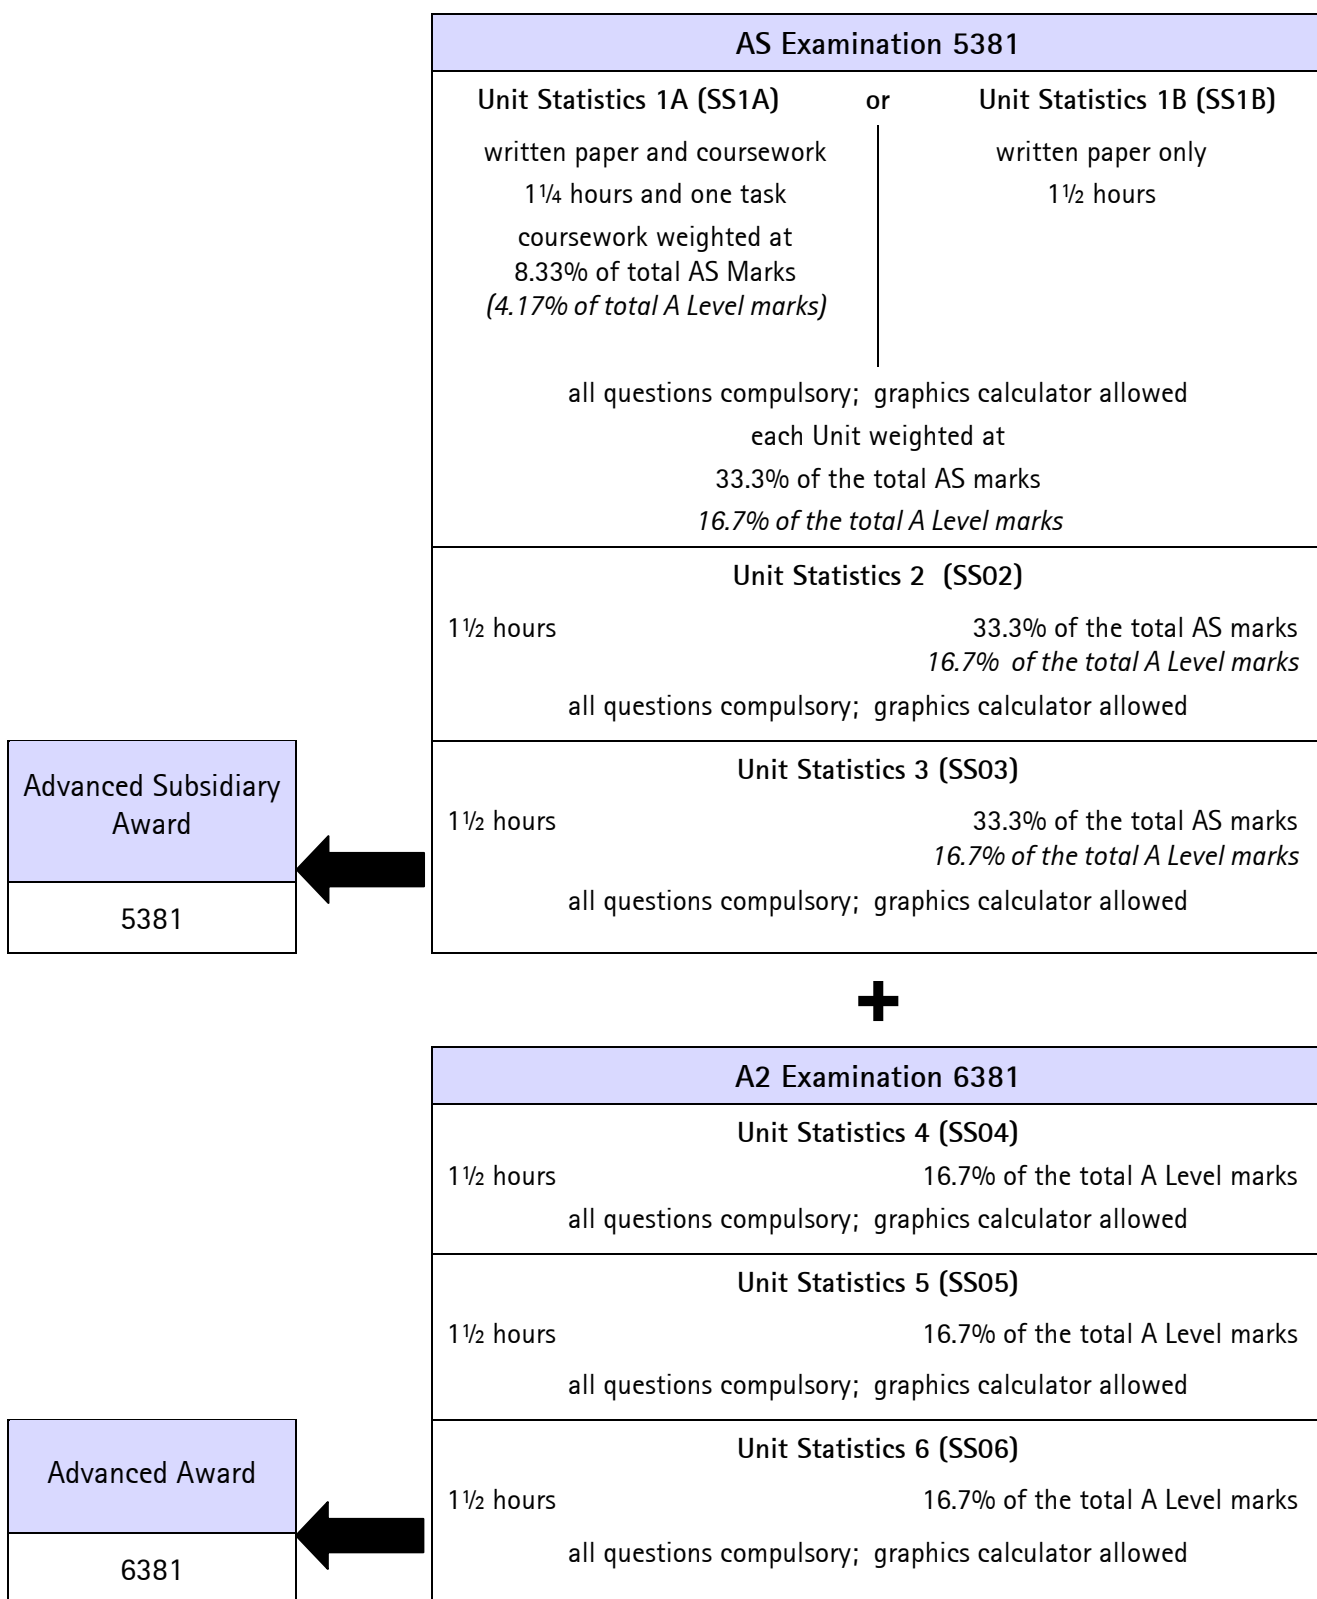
AS Examination 5381

Unit Statistics 1A (SS1A) or Unit Statistics 1B (SS1B)

written paper and coursework
$1\frac{1}{4}$ hours and one task
coursework weighted at 8.33% of total AS Marks
*(4.17% of total A Level marks)*

written paper only
$1\frac{1}{2}$ hours

all questions compulsory; graphics calculator allowed
each Unit weighted at
33.3% of the total AS marks
*16.7% of the total A Level marks*

Unit Statistics 2 (SS02)

$1\frac{1}{2}$ hours 33.3% of the total AS marks
*16.7% of the total A Level marks*

all questions compulsory; graphics calculator allowed

Unit Statistics 3 (SS03)

$1\frac{1}{2}$ hours 33.3% of the total AS marks
*16.7% of the total A Level marks*

all questions compulsory; graphics calculator allowed

Advanced Subsidiary Award

5381

+

A2 Examination 6381

Unit Statistics 4 (SS04)

$1\frac{1}{2}$ hours 16.7% of the total A Level marks

all questions compulsory; graphics calculator allowed

Unit Statistics 5 (SS05)

$1\frac{1}{2}$ hours 16.7% of the total A Level marks

all questions compulsory; graphics calculator allowed

Unit Statistics 6 (SS06)

$1\frac{1}{2}$ hours 16.7% of the total A Level marks

all questions compulsory; graphics calculator allowed

Advanced Award

6381